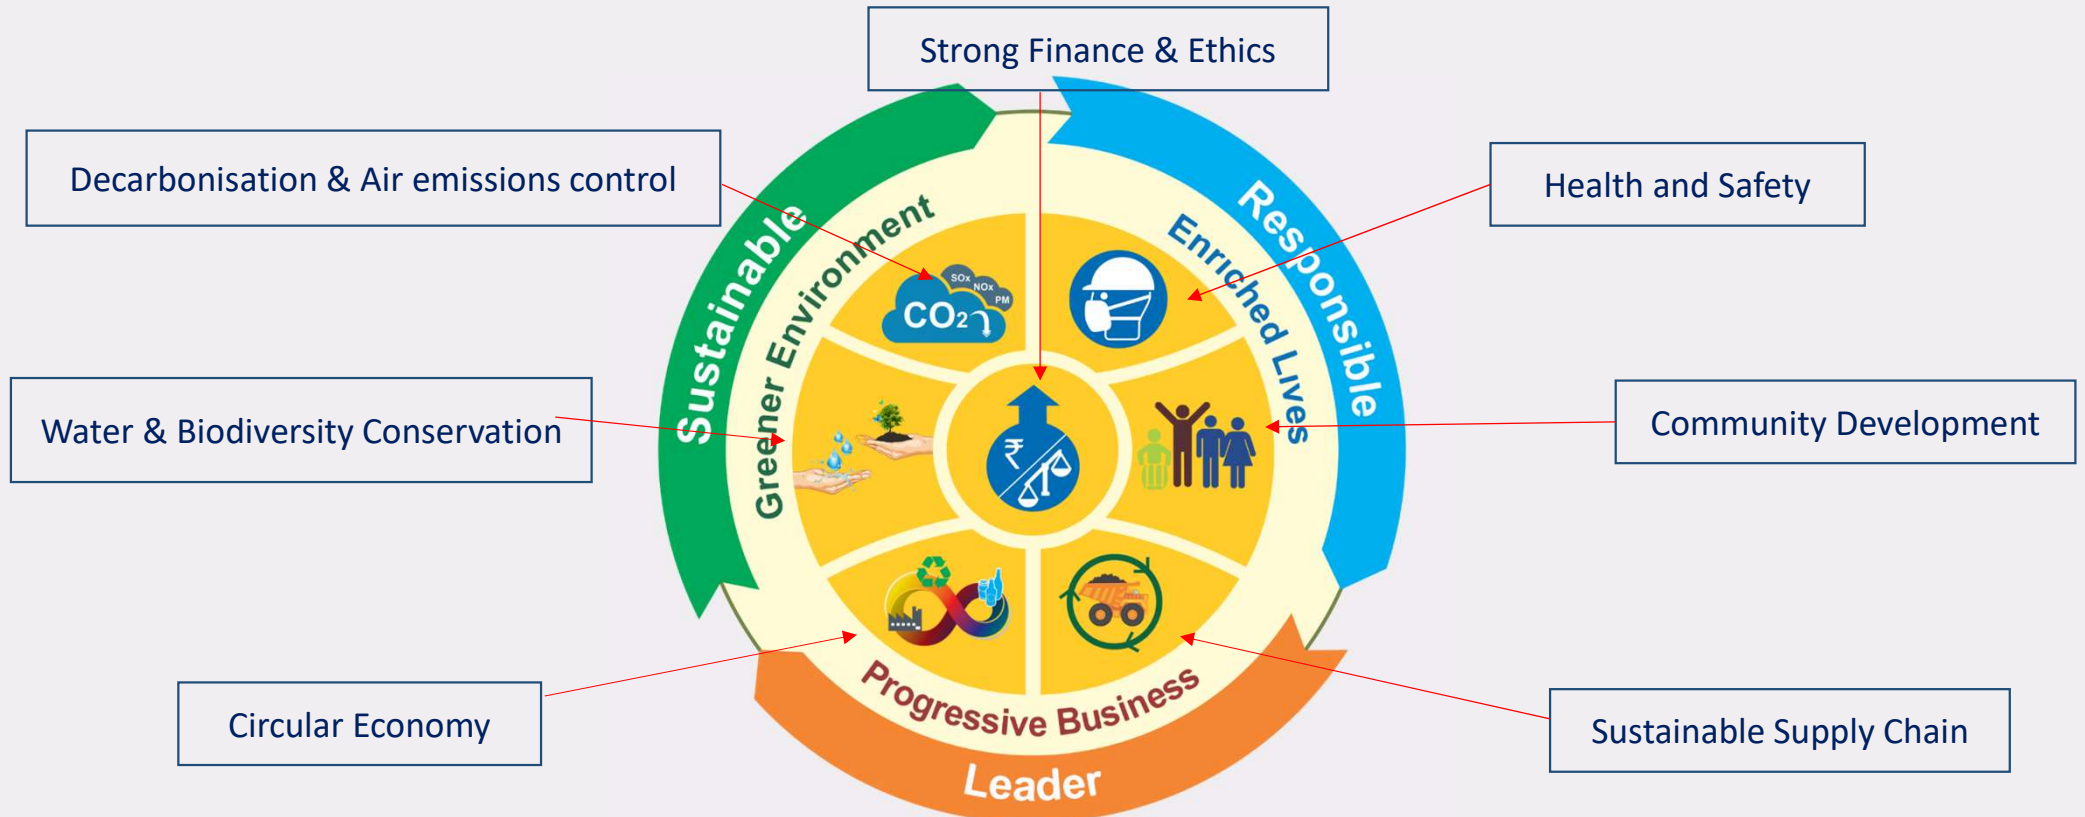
Strong Finance & Ethics

Decarbonisation & Air emissions control

Health and Safety

Water & Biodiversity Conservation

Community Development

Circular Economy

Sustainable Supply Chain

Sustainable

Greener Environment

Responsible

Enriched Lives

Progressive Business

Leader

SOx NOx PM

$CO_2$

₹